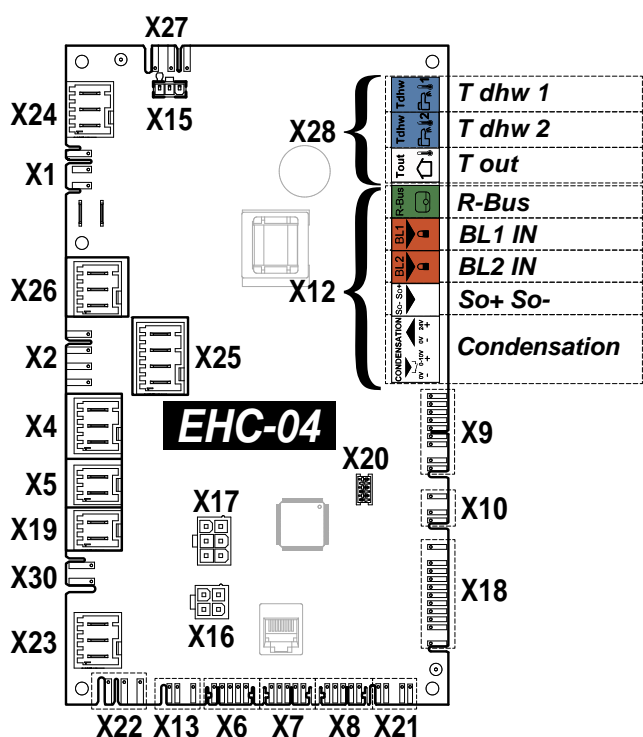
X27
X24
X15
X1
X28
T dhw 1
T dhw 2
T out
Tdhw
Tdhw
Tout
R-Bus
BL1
BL2
So- So+
CONDENSATION
R-Bus
BL1 IN
BL2 IN
So+ So-
Condensation
X26
X12
X2
X25
X4
EHC-04
X9
X20
X5
X17
X10
X19
X30
X18
X23
X16
X22
X13
X6
X7
X8
X21